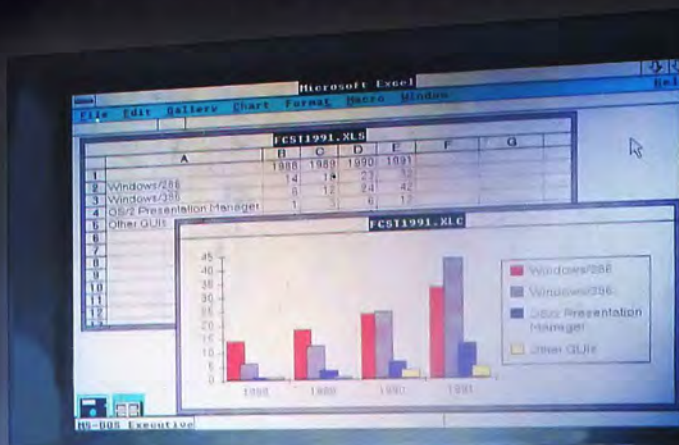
Microsoft Excel

File Edit Gallery Chart Format Macro Window

Hel

FCST1991.XLS

| | A | B | C | D | E | F | G |
|---|---|---|---|---|---|---|---|
| 1 | | 1988 | 1989 | 1990 | 1991 | | |
| 2 | Windows/286 | 14 | 18 | 23 | 32 | | |
| 3 | Windows/386 | 6 | 12 | 24 | 42 | | |
| 4 | OS/2 Presentation Manager | 1 | 3 | 6 | 12 | | |
| 5 | Other GUIs | | | | | | |
| 6 | | | | | | | |
| 7 | | | | | | | |
| 8 | | | | | | | |
| 9 | | | | | | | |
| 10 | | | | | | | |
| 11 | | | | | | | |
| 12 | | | | | | | |

FCST1991.XLC

45
40
35
30
25
20
15
10
5
0

1988 1989 1990 1991

Windows/286
Windows/386
OS/2 Presentation Manager
Other GUIs

MS-DOS Executive